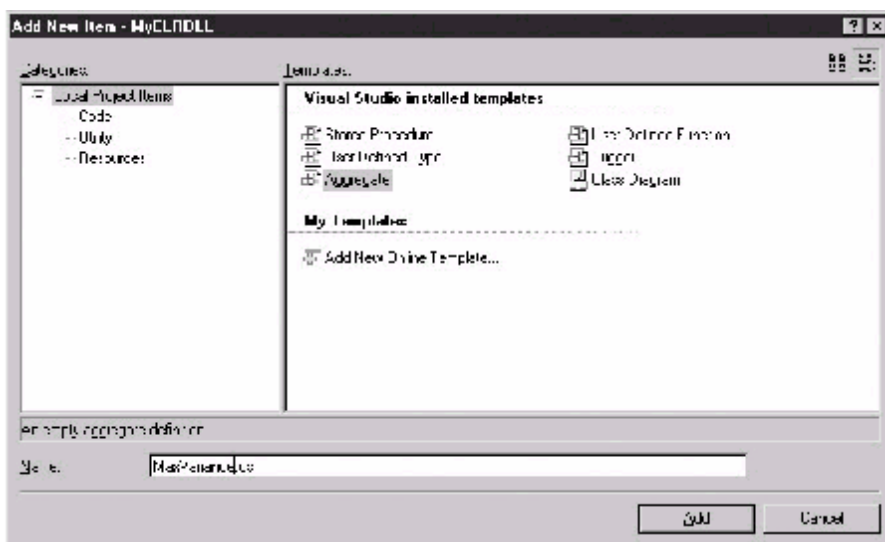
Add New Item - MyCLRDLL

Categories:

Local Project Items
Code
Utility
Resources

Templates:

Visual Studio installed templates

Stored Procedure
User-Defined Type
Aggregate
User-Defined Function
Trigger
Class Diagram

My Templates

Add New Online Template...

An empty aggregate definition

Name: MaxVariance.cs

Add
Cancel